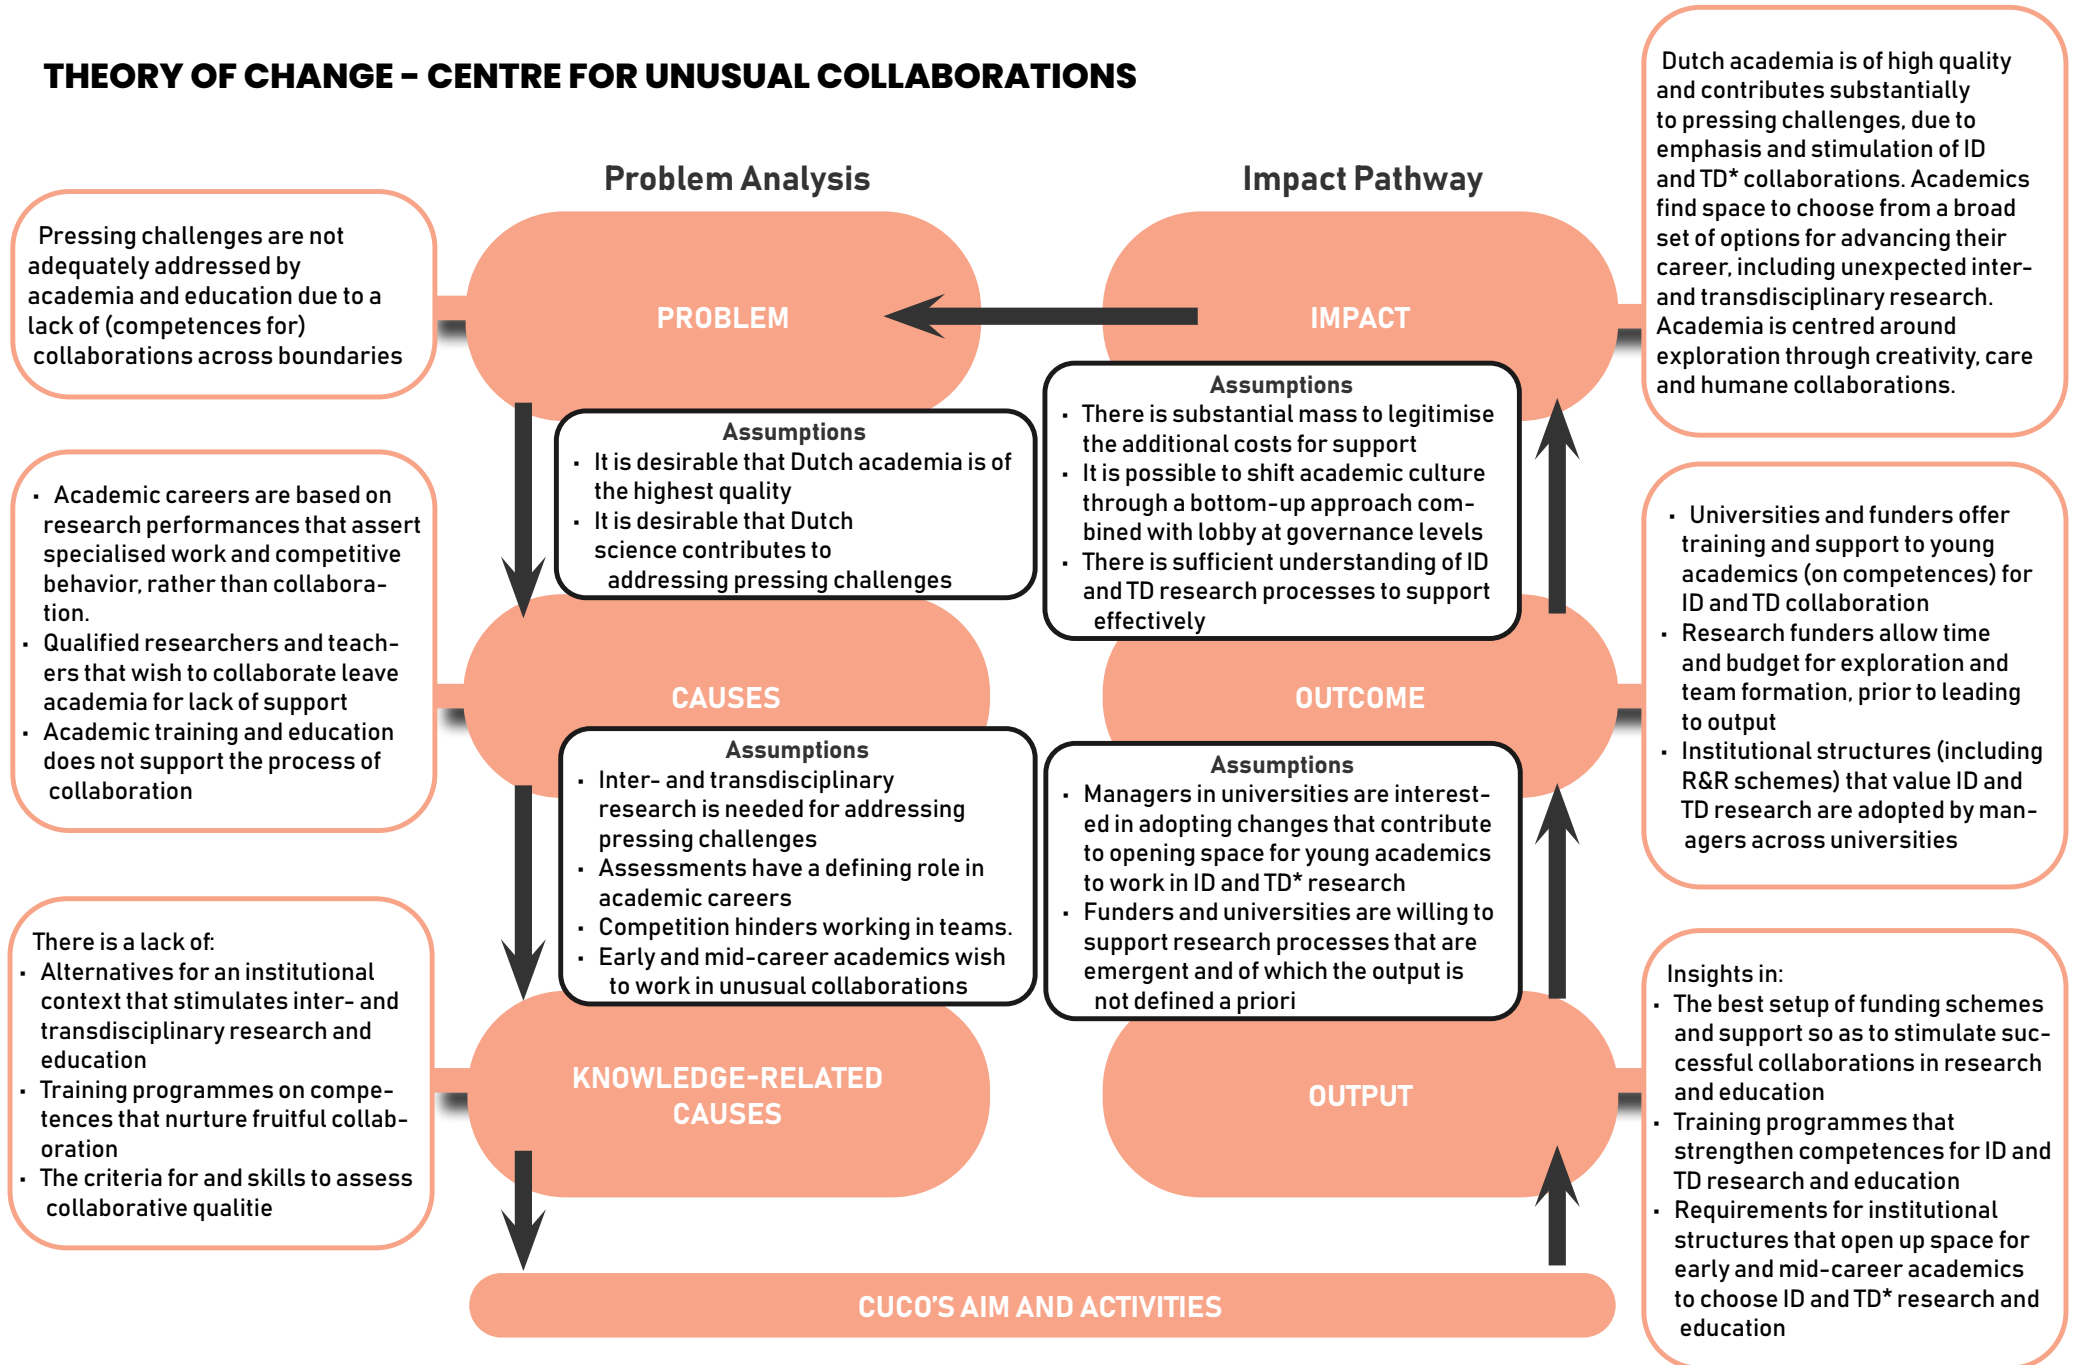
THEORY OF CHANGE - CENTRE FOR UNUSUAL COLLABORATIONS

Problem Analysis

Impact Pathway

Pressing challenges are not adequately addressed by academia and education due to a lack of (competences for) collaborations across boundaries

PROBLEM

IMPACT

Dutch academia is of high quality and contributes substantially to pressing challenges, due to emphasis and stimulation of ID and TD* collaborations. Academics find space to choose from a broad set of options for advancing their career, including unexpected inter- and transdisciplinary research. Academia is centred around exploration through creativity, care and humane collaborations.

Assumptions
- It is desirable that Dutch academia is of the highest quality
- It is desirable that Dutch science contributes to addressing pressing challenges

Assumptions
- There is substantial mass to legitimise the additional costs for support
- It is possible to shift academic culture through a bottom-up approach combined with lobby at governance levels
- There is sufficient understanding of ID and TD research processes to support effectively

- Academic careers are based on research performances that assert specialised work and competitive behavior, rather than collaboration.
- Qualified researchers and teachers that wish to collaborate leave academia for lack of support
- Academic training and education does not support the process of collaboration

CAUSES

OUTCOME

- Universities and funders offer training and support to young academics (on competences) for ID and TD collaboration
- Research funders allow time and budget for exploration and team formation, prior to leading to output
- Institutional structures (including R&R schemes) that value ID and TD research are adopted by managers across universities

Assumptions
- Inter- and transdisciplinary research is needed for addressing pressing challenges
- Assessments have a defining role in academic careers
- Competition hinders working in teams.
- Early and mid-career academics wish to work in unusual collaborations

Assumptions
- Managers in universities are interested in adopting changes that contribute to opening space for young academics to work in ID and TD* research
- Funders and universities are willing to support research processes that are emergent and of which the output is not defined a priori

There is a lack of:
- Alternatives for an institutional context that stimulates inter- and transdisciplinary research and education
- Training programmes on competences that nurture fruitful collaboration
- The criteria for and skills to assess collaborative qualitie

KNOWLEDGE-RELATED CAUSES

OUTPUT

Insights in:
- The best setup of funding schemes and support so as to stimulate successful collaborations in research and education
- Training programmes that strengthen competences for ID and TD research and education
- Requirements for institutional structures that open up space for early and mid-career academics to choose ID and TD* research and education

CUCO'S AIM AND ACTIVITIES